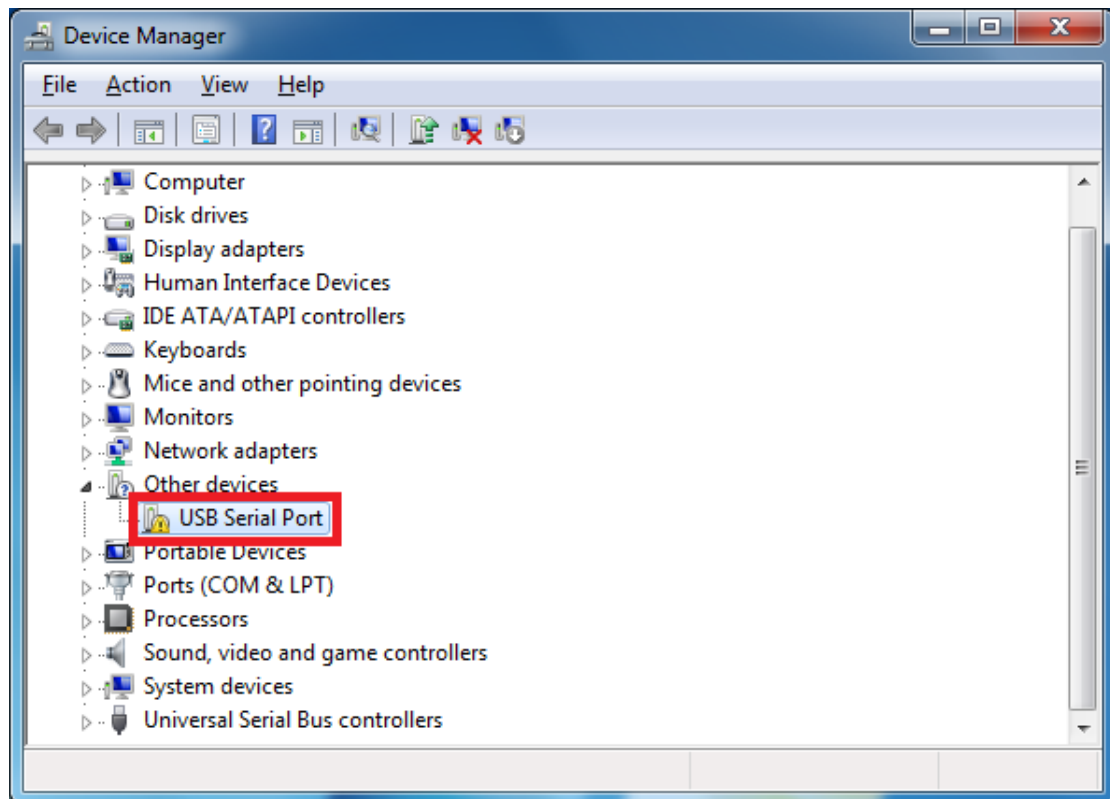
Device Manager

File Action View Help

Computer
Disk drives
Display adapters
Human Interface Devices
IDE ATA/ATAPI controllers
Keyboards
Mice and other pointing devices
Monitors
Network adapters
Other devices
USB Serial Port
Portable Devices
Ports (COM & LPT)
Processors
Sound, video and game controllers
System devices
Universal Serial Bus controllers